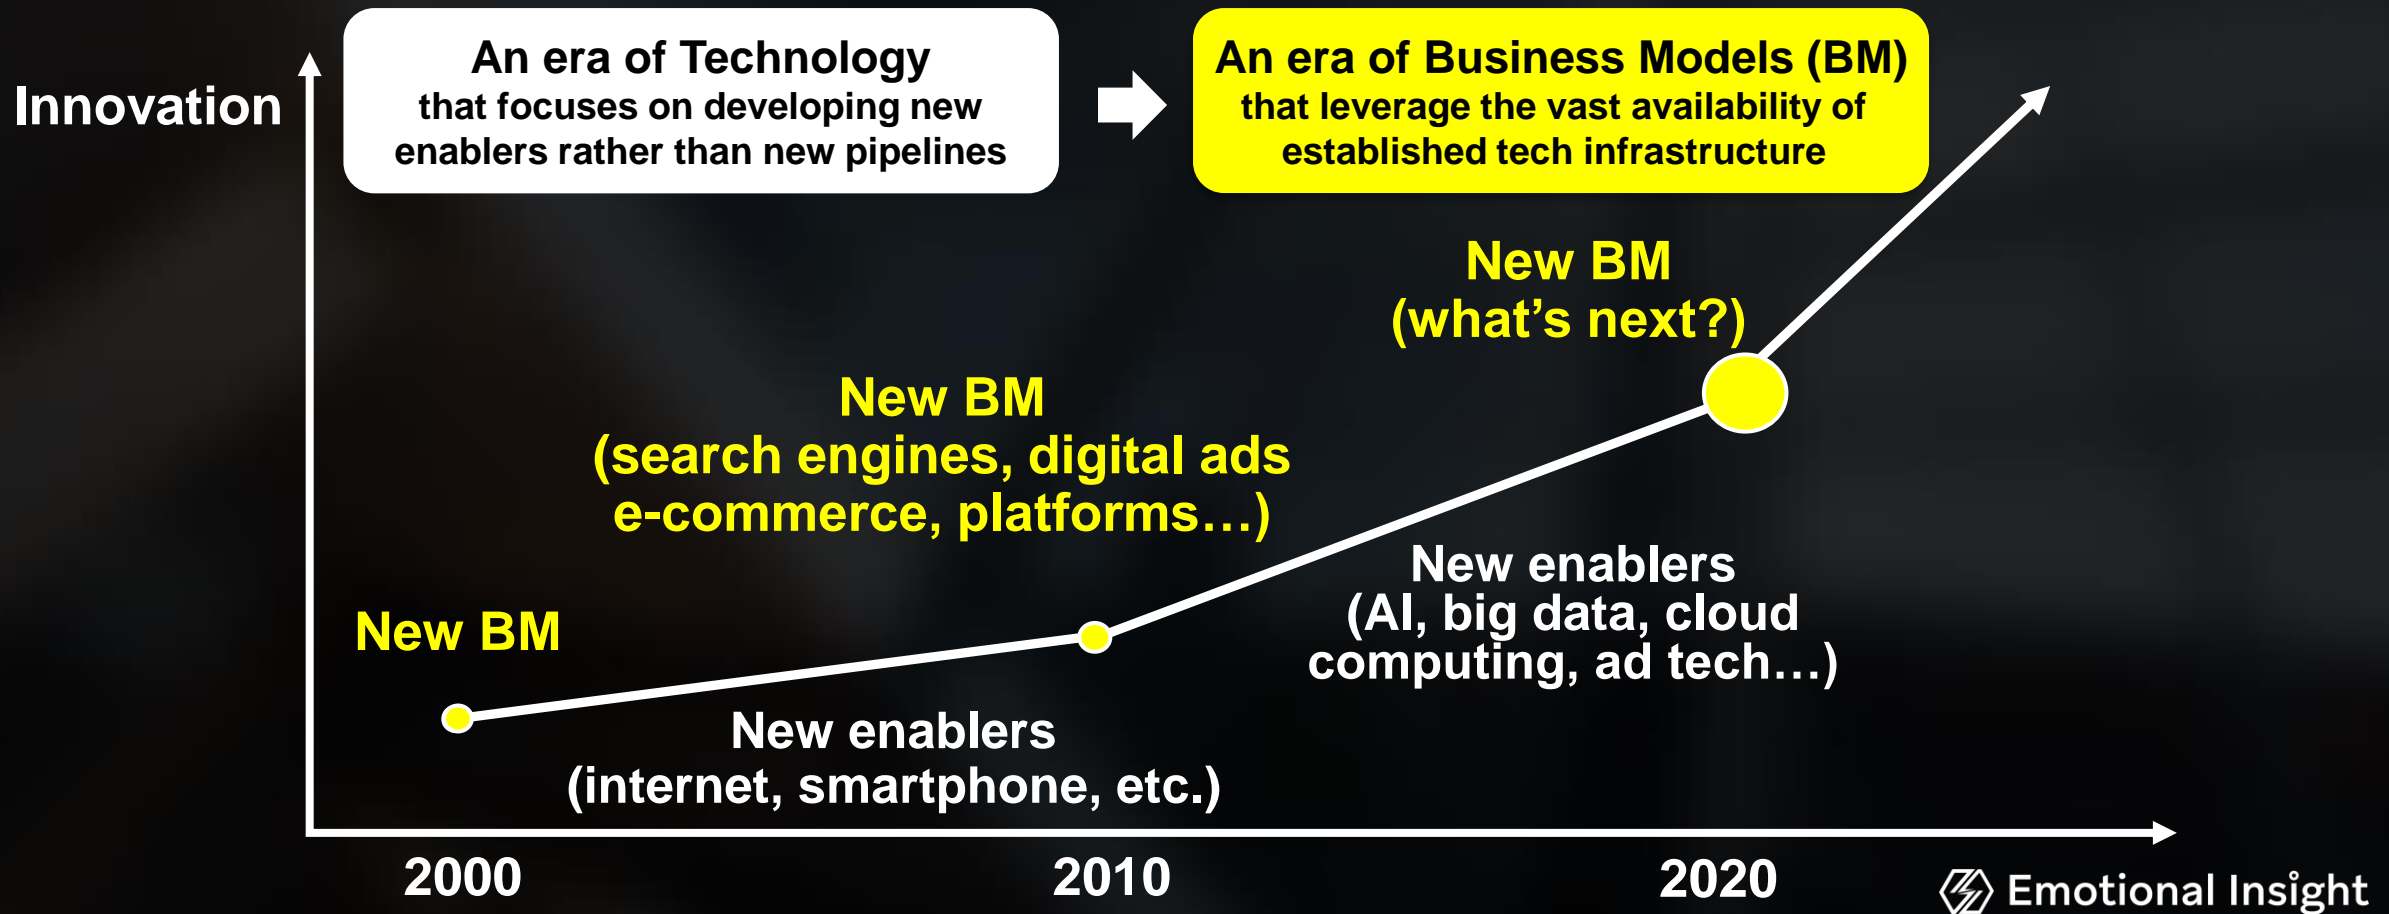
Innovation

An era of Technology
that focuses on developing new enablers rather than new pipelines

An era of Business Models (BM)
that leverage the vast availability of established tech infrastructure

New BM
(what’s next?)

New BM
(search engines, digital ads e-commerce, platforms…)

New BM

New enablers
(AI, big data, cloud computing, ad tech…)

New enablers
(internet, smartphone, etc.)

2000

2010

2020

Emotional Insight